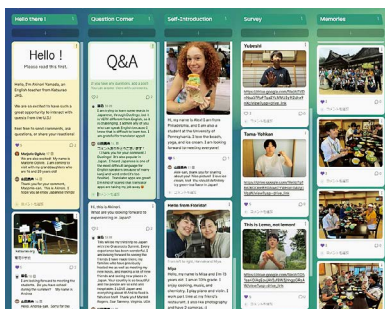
Hello there !

Question Corner

Self-Introduction

Survey

Memories

Hello !
Please read this first.

Hi, my name is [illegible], an English teacher from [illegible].

We are so excited to have such a great opportunity to interact with guests from the U.S!

Feel free to send comments, ask questions, or share your reactions!

Q&A

Yubesh!

Tama Yohkan

This is Lemon, last lemon!

Hello from Mentor

Mya